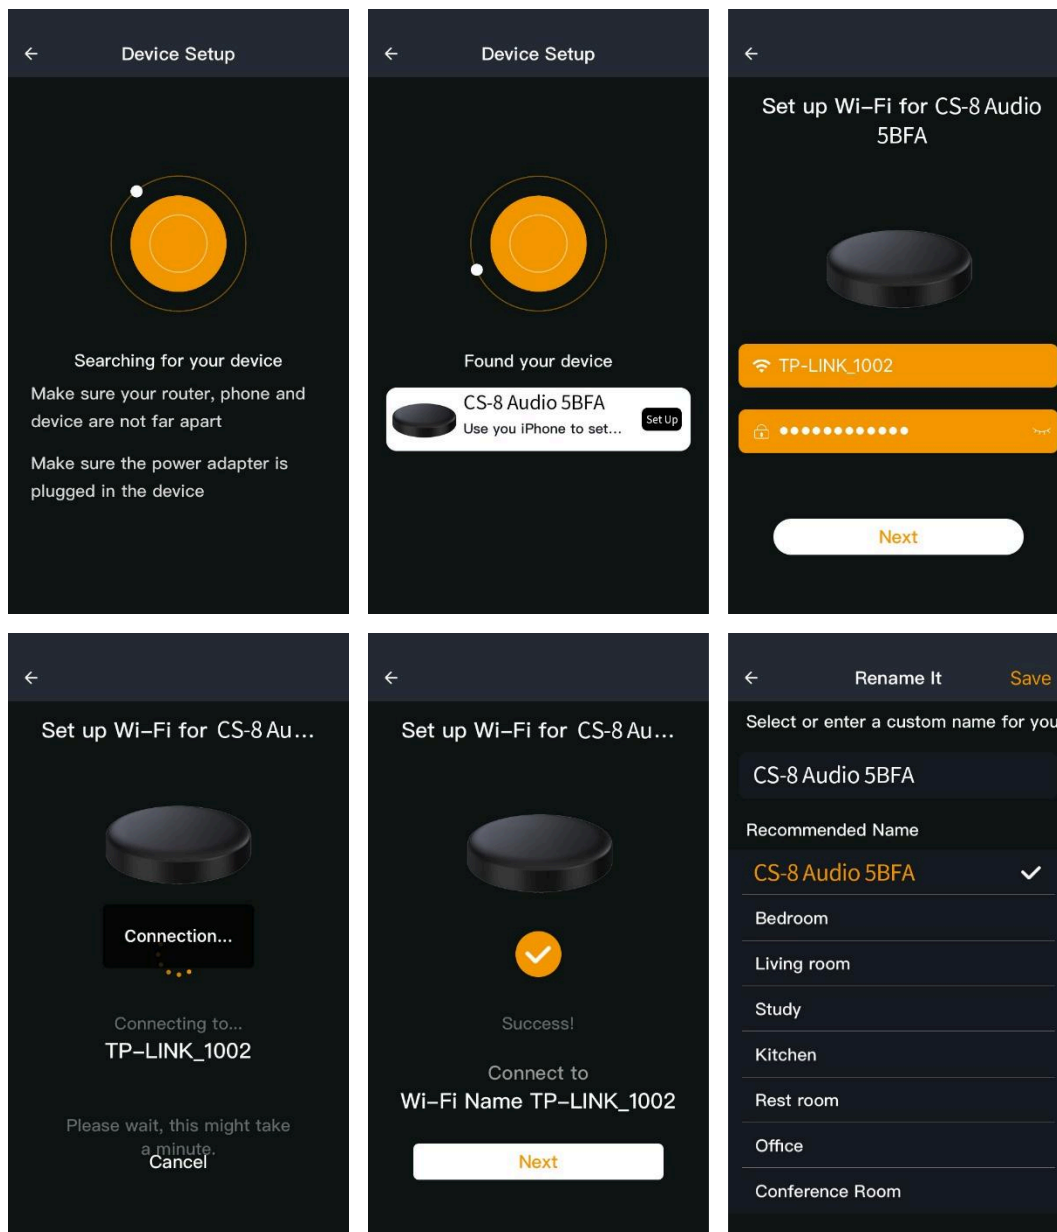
←
Device Setup

Searching for your device

Make sure your router, phone and device are not far apart

Make sure the power adapter is plugged in the device

←
Device Setup

Found your device

CS-8 Audio 5BFA
Use you iPhone to set...
Set Up

←
Set up Wi-Fi for CS-8 Audio 5BFA

TP-LINK_1002

••••••••••••

Next

←
Set up Wi-Fi for CS-8 Au...

Connection...

Connecting to...
TP-LINK_1002

Please wait, this might take a minute.
Cancel

←
Set up Wi-Fi for CS-8 Au...

Success!

Connect to
Wi-Fi Name TP-LINK_1002

Next

←
Rename It
Save

Select or enter a custom name for you

CS-8 Audio 5BFA

Recommended Name

CS-8 Audio 5BFA
Bedroom
Living room
Study
Kitchen
Rest room
Office
Conference Room